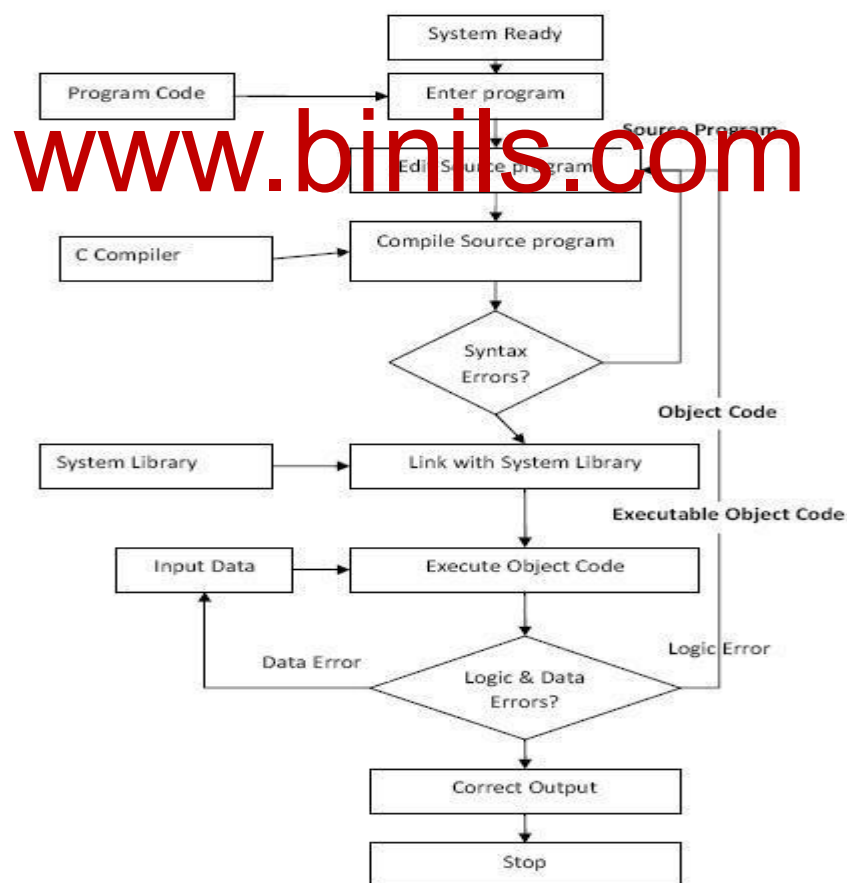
System Ready

Program Code

Enter program

Source Program

www.binils.com

Edit Source program

C Compiler

Compile Source program

Syntax Errors?

Object Code

System Library

Link with System Library

Executable Object Code

Input Data

Execute Object Code

Data Error

Logic Error

Logic & Data Errors?

Correct Output

Stop